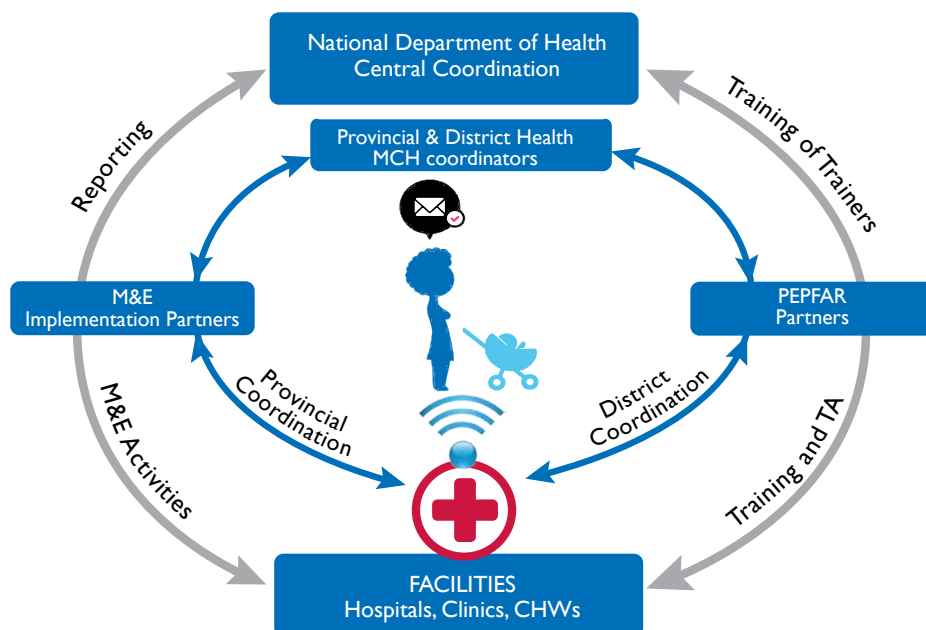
National Department of Health
Central Coordination

Provincial & District Health
MCH coordinators

Reporting

Training of Trainers

M&E
Implementation Partners

PEPFAR
Partners

Provincial Coordination

District Coordination

M&E Activities

Training and TA

FACILITIES
Hospitals, Clinics, CHWs